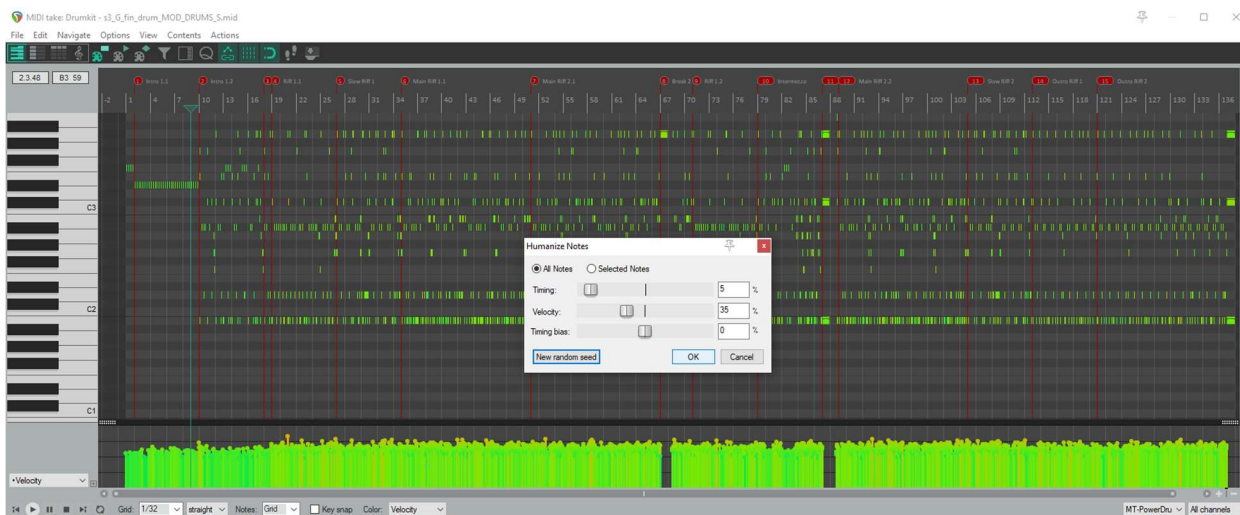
MIDI take: Drumkit - s3_G_fin_drum_MOD_DRUMS_S.mid

File Edit Navigate Options View Contents Actions

2.3.48 B3 59

1 Intro 1.1 2 Intro 1.2 3 4 Riff 1.1 5 Slow Riff 1 6 Main Riff 1.1 7 Main Riff 2.1 8 Break 3 9 Riff 1.2 10 Intermezzo 11 12 Main Riff 2.2 13 Slow Riff 2 14 Outro Riff 1 15 Outro Riff 2

-2 1 4 7 10 13 16 19 22 25 28 31 34 37 40 43 46 49 52 55 58 61 64 67 70 73 76 79 82 85 88 91 94 97 100 103 106 109 112 115 118 121 124 127 130 133 136

C3

C2

C1

Humanize Notes

All Notes Selected Notes

Timing: 5 %

Velocity: 35 %

Timing bias: 0 %

New random seed OK Cancel

Velocity

Grid: 1/32 straight Notes: Grid Key snap Color: Velocity

MT-PowerDru All channels